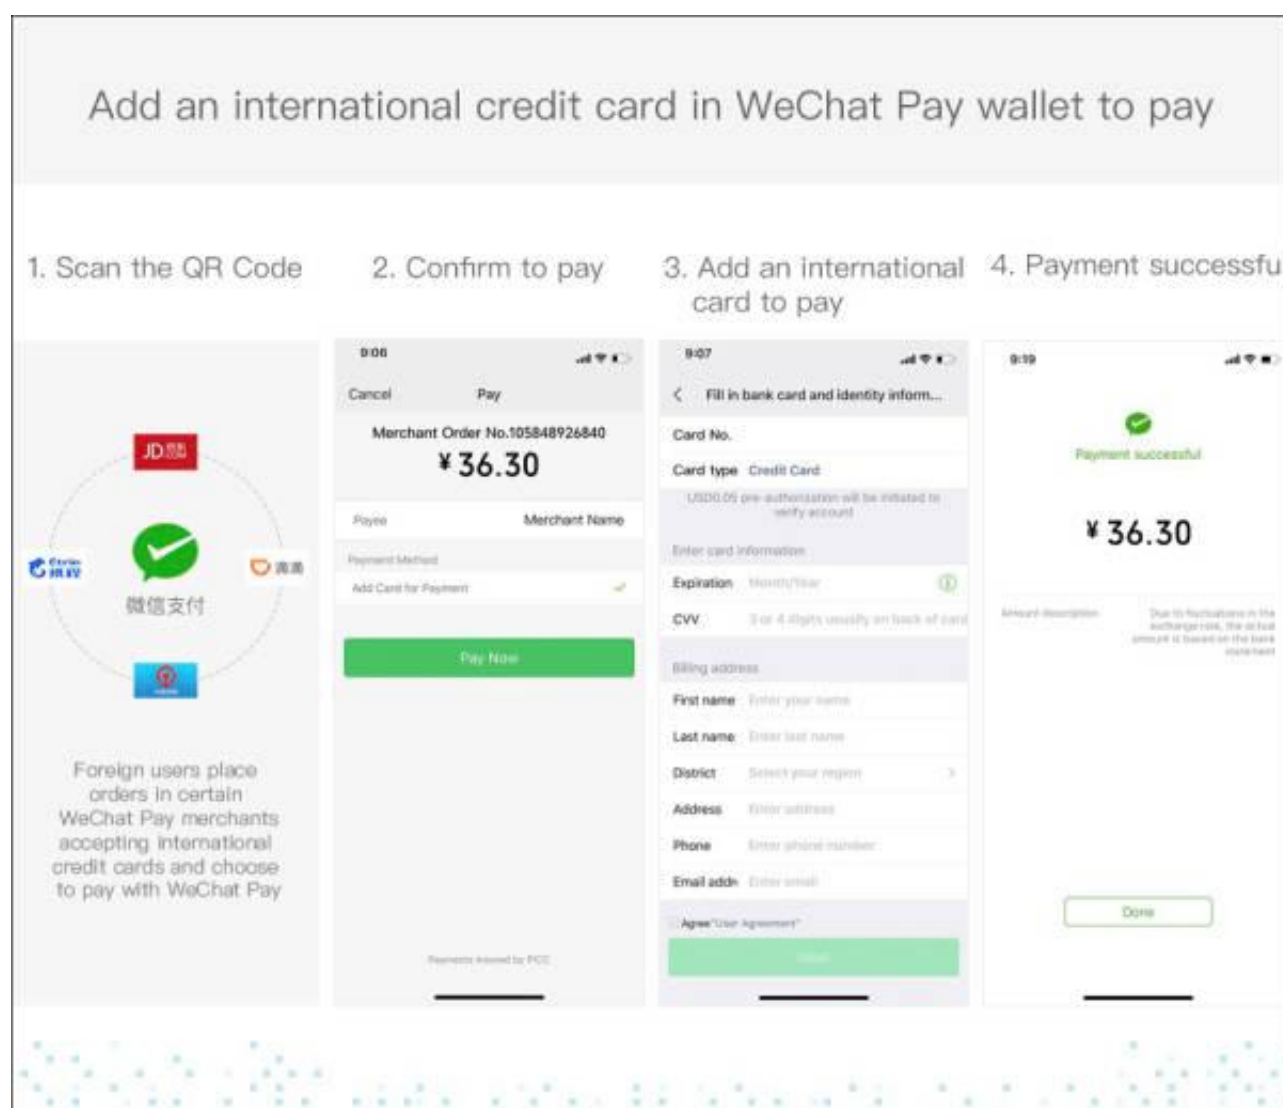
Add an international credit card in WeChat Pay wallet to pay

1. Scan the QR Code

JD.com

Ctrip 携程

微信支付

滴滴

Foreign users place orders in certain WeChat Pay merchants accepting international credit cards and choose to pay with WeChat Pay

2. Confirm to pay

9:06

Cancel Pay

Merchant Order No.105848926840

¥36.30

Payee Merchant Name

Payment Method

Add Card for Payment

Pay Now

Payments powered by PCC

3. Add an international card to pay

9:07

Fill in bank card and identity inform...

Card No.

Card type Credit Card

USD0.05 pre-authorization will be initiated to verify account

Enter card information

Expiration Month/Year

CVV 3 or 4 digits usually on back of card

Billing address

First name Enter your name

Last name Enter last name

District Select your region

Address Enter address

Phone Enter phone number

Email addr Enter email

Agree "User Agreement"

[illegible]

4. Payment successfu

9:19

Payment successful

¥36.30

Amount description

Due to fluctuations in the exchange rate, the actual amount is based on the bank statement

Done